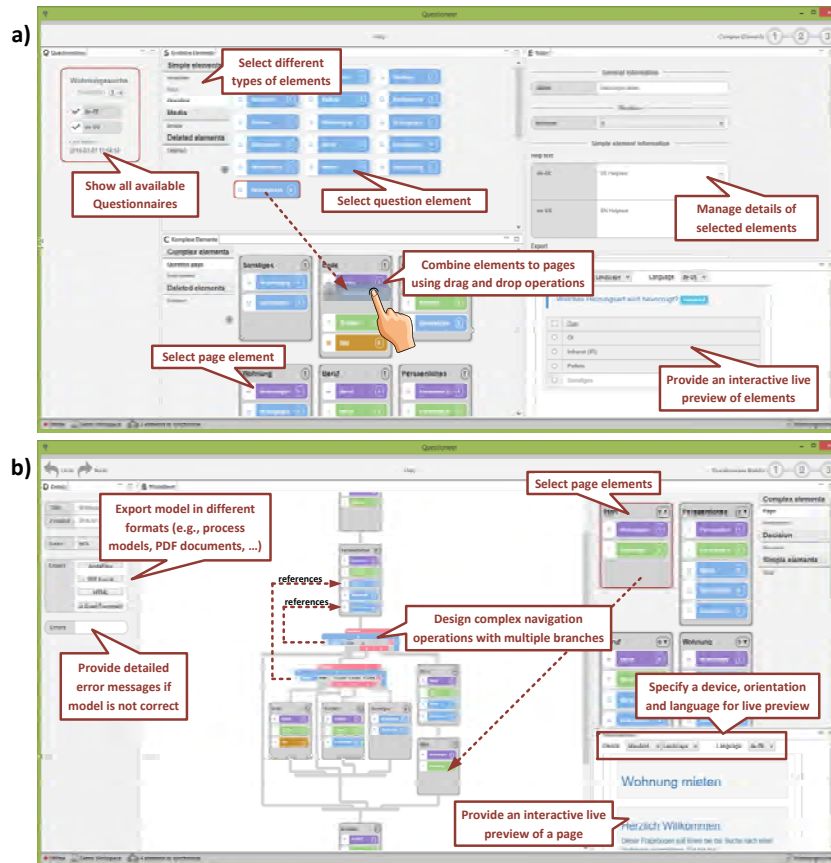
a)

Questioneer

Select different types of elements

Simple elements

Media

Deleted elements

Show all available Questionnaires

Select question element

Manage details of selected elements

Complex elements

Deleted elements

Combine elements to pages using drag and drop operations

Select page element

Provide an interactive live preview of elements

b)

Questioneer

Export model in different formats (e.g., process models, PDF documents, ...)

Select page elements

Complex elements

Decision

Simple elements

references

references

Design complex navigation operations with multiple branches

Provide detailed error messages if model is not correct

Specify a device, orientation and language for live preview

Wohnung mieten

Provide an interactive live preview of a page

Herzlich Willkommen